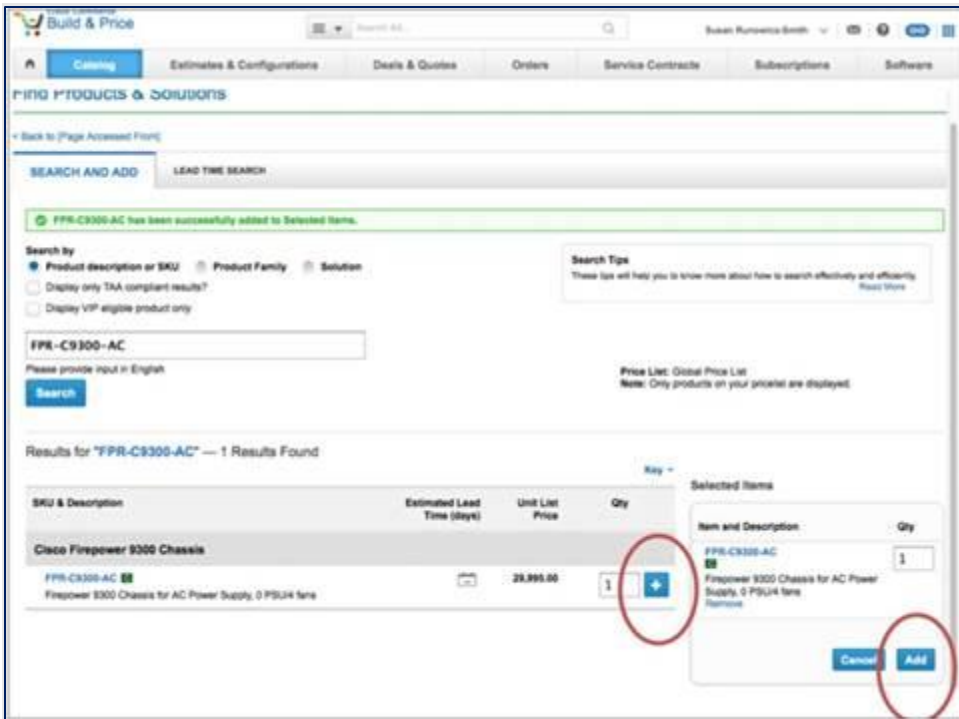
Cisco Commerce
Build & Price

Search All

Susan Rurowicz-Smith

Catalog | Estimates & Configurations | Deals & Quotes | Orders | Service Contracts | Subscriptions | Software

Find Products & Solutions

< Back to [Page Accessed From]

SEARCH AND ADD | LEAD TIME SEARCH

FPR-C9300-AC has been successfully added to Selected Items.

Search by
Product description or SKU | Product Family | Solution
Display only TAA compliant results?
Display VIP eligible product only

Search Tips
These tips will help you to know more about how to search effectively and efficiently.
Read More

FPR-C9300-AC
Please provide input in English

Search

Price List: Global Price List
Note: Only products on your pricelist are displayed.

Results for "FPR-C9300-AC" — 1 Results Found

Key

| SKU & Description | Estimated Lead Time (days) | Unit List Price | Qty |
|---|---|---|---|
| Cisco Firepower 9300 Chassis | | | |
| FPR-C9300-AC Firepower 9300 Chassis for AC Power Supply, 0 PSU/4 fans | | 29,995.00 | 1 + |

Selected Items

| Item and Description | Qty |
|---|---|
| FPR-C9300-AC Firepower 9300 Chassis for AC Power Supply, 0 PSU/4 fans Remove | 1 |

Cancel | Add